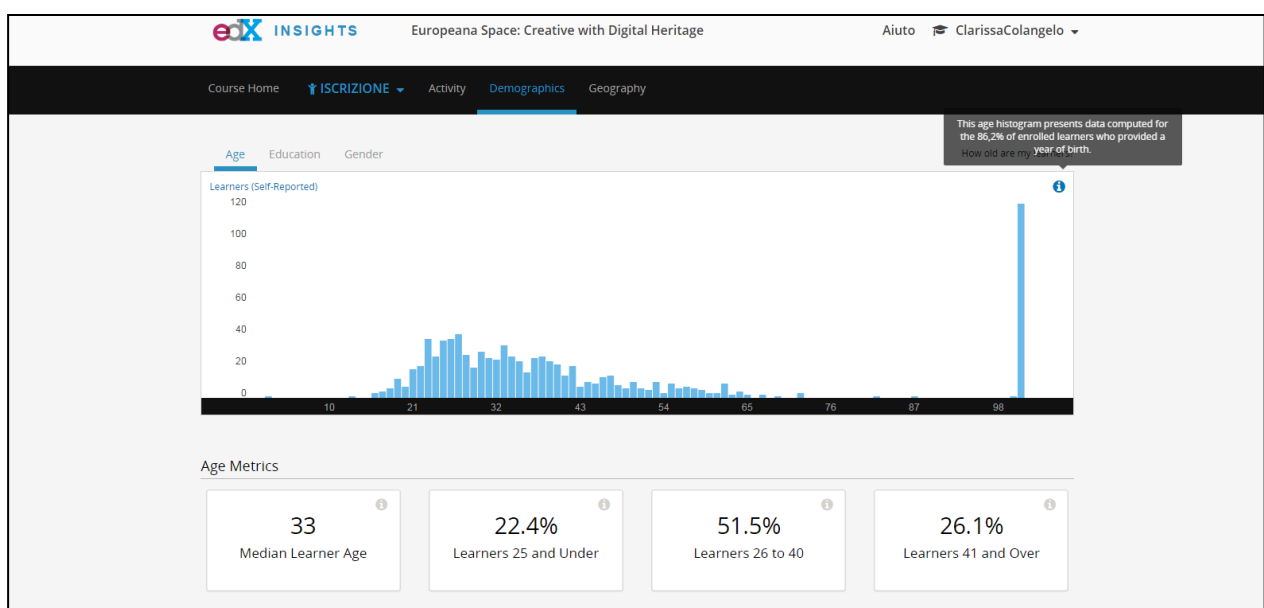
edX INSIGHTS Europeana Space: Creative with Digital Heritage Aiuto ClarissaColangelo

Course Home ISCRIZIONE Activity Demographics Geography

This age histogram presents data computed for the 86,2% of enrolled learners who provided a year of birth.

Age Education Gender

How old are my learners?

Learners (Self-Reported)

120
100
80
60
40
20
0

10 21 32 43 54 65 76 87 98

Age Metrics

33
Median Learner Age

22.4%
Learners 25 and Under

51.5%
Learners 26 to 40

26.1%
Learners 41 and Over